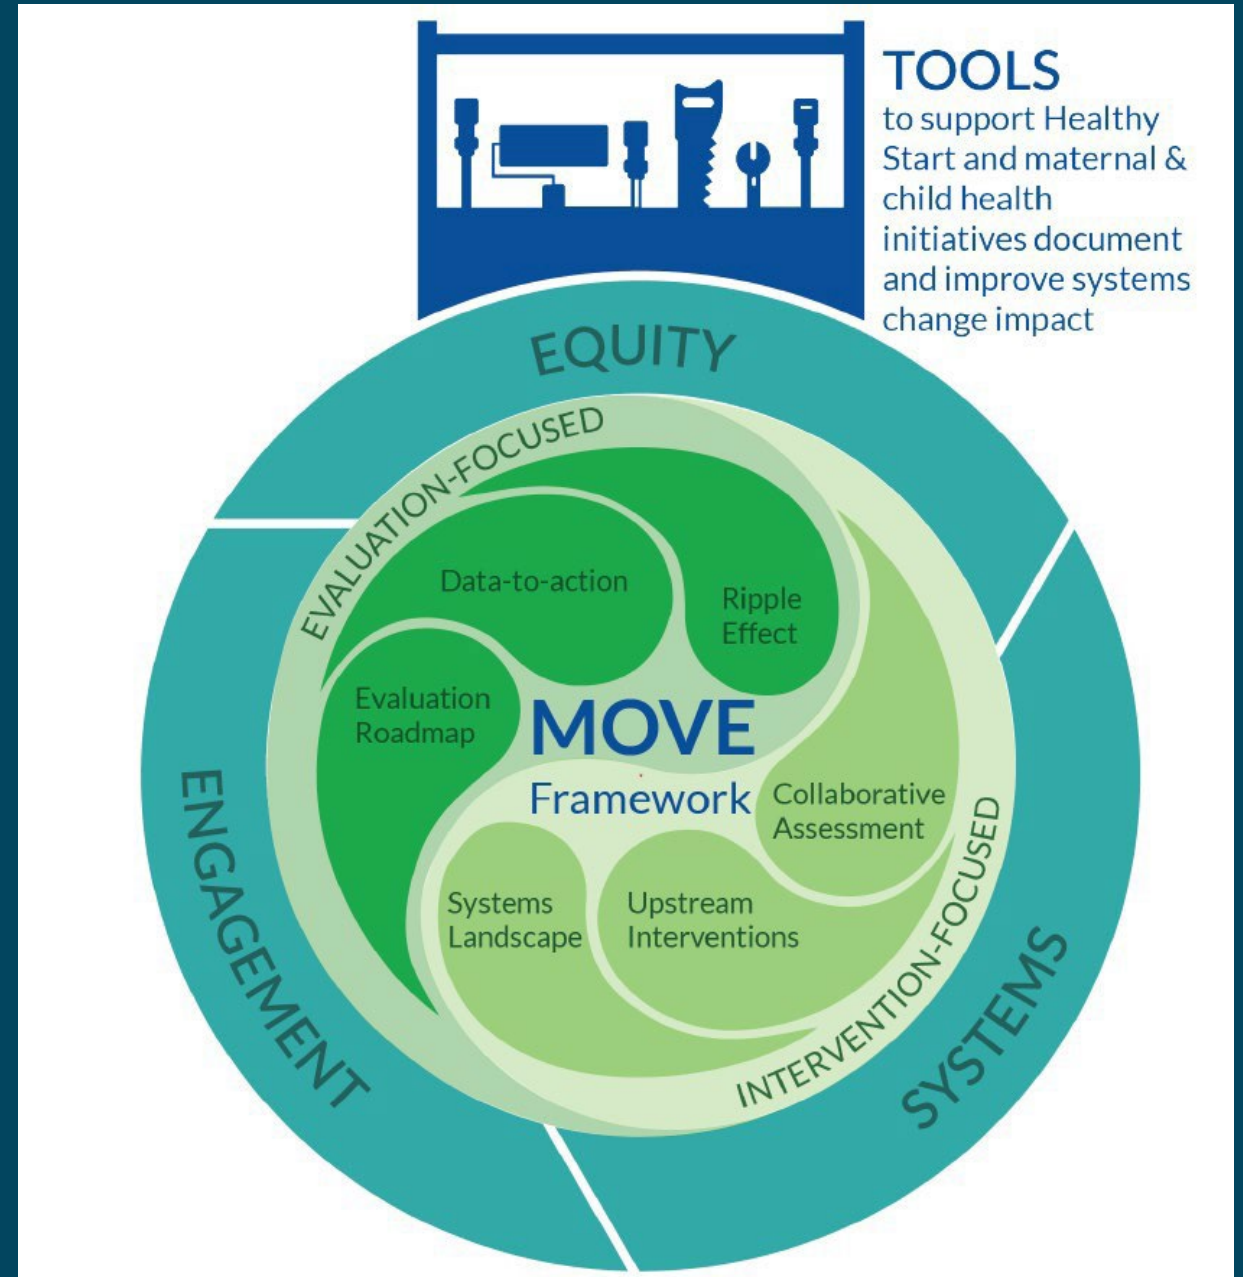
TOOLS
to support Healthy Start and maternal & child health initiatives document and improve systems change impact

EQUITY

EVALUATION-FOCUSED

Data-to-action

Ripple Effect

Evaluation Roadmap

MOVE
Framework

Collaborative Assessment

Systems Landscape

Upstream Interventions

INTERVENTION-FOCUSED

ENGAGEMENT

SYSTEMS